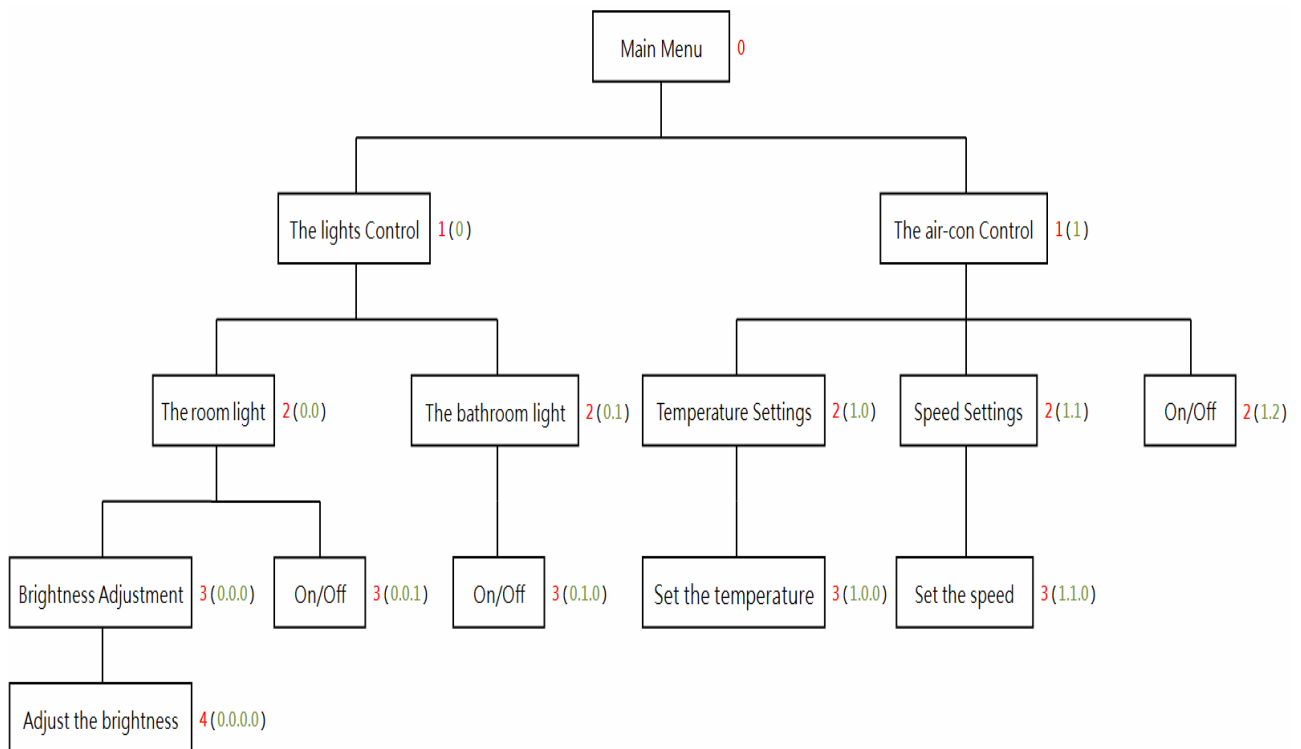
Main Menu 0

The lights Control 1 (0)

The air-con Control 1 (1)

The room light 2 (0.0)

The bathroom light 2 (0.1)

Temperature Settings 2 (1.0)

Speed Settings 2 (1.1)

On/Off 2 (1.2)

Brightness Adjustment 3 (0.0.0)

On/Off 3 (0.0.1)

On/Off 3 (0.1.0)

Set the temperature 3 (1.0.0)

Set the speed 3 (1.1.0)

Adjust the brightness 4 (0.0.0.0)